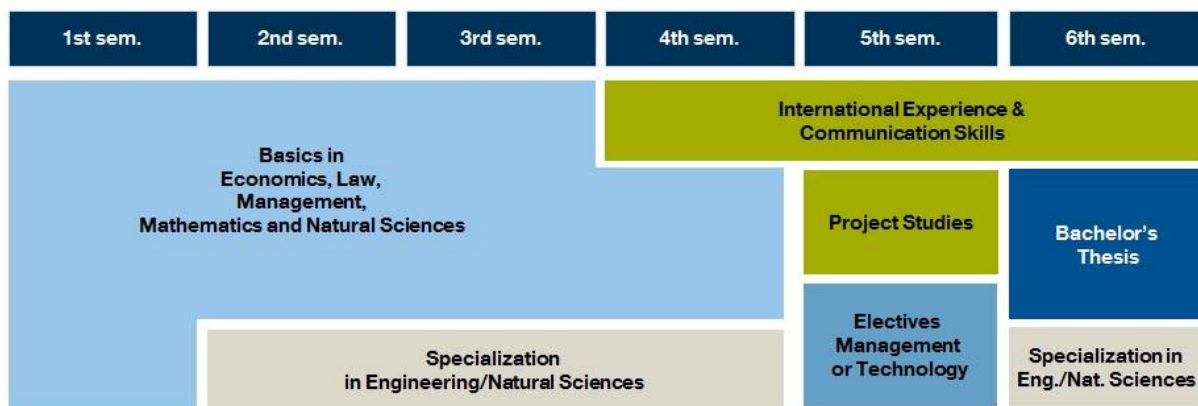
1st sem.

2nd sem.

3rd sem.

4th sem.

5th sem.

6th sem.

International Experience & Communication Skills

Basics in Economics, Law, Management, Mathematics and Natural Sciences

Project Studies

Bachelor's Thesis

Electives Management or Technology

Specialization in Engineering/Natural Sciences

Specialization in Eng./Nat. Sciences